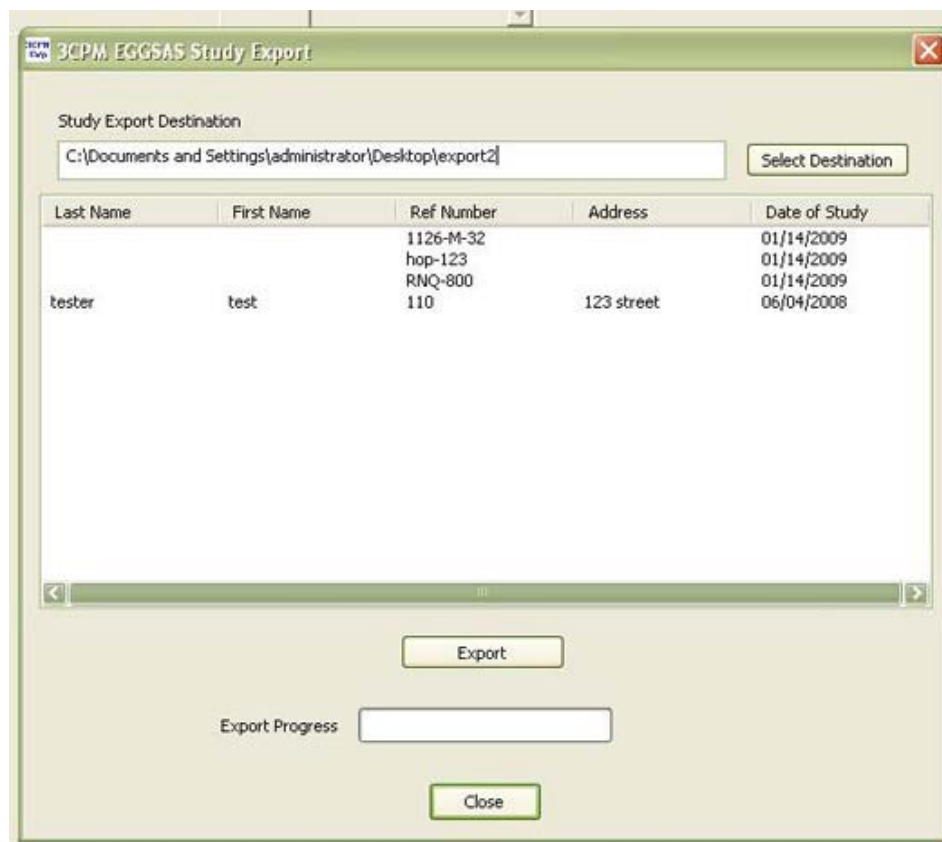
3CPM EGGSAS Study Export

Study Export Destination

C:\Documents and Settings\administrator\Desktop\export2

Select Destination

| Last Name | First Name | Ref Number | Address | Date of Study |
|---|---|---|---|---|
| | | 1126-M-32 | | 01/14/2009 |
| | | hop-123 | | 01/14/2009 |
| | | RNQ-800 | | 01/14/2009 |
| tester | test | 110 | 123 street | 06/04/2008 |

Export

Export Progress

Close